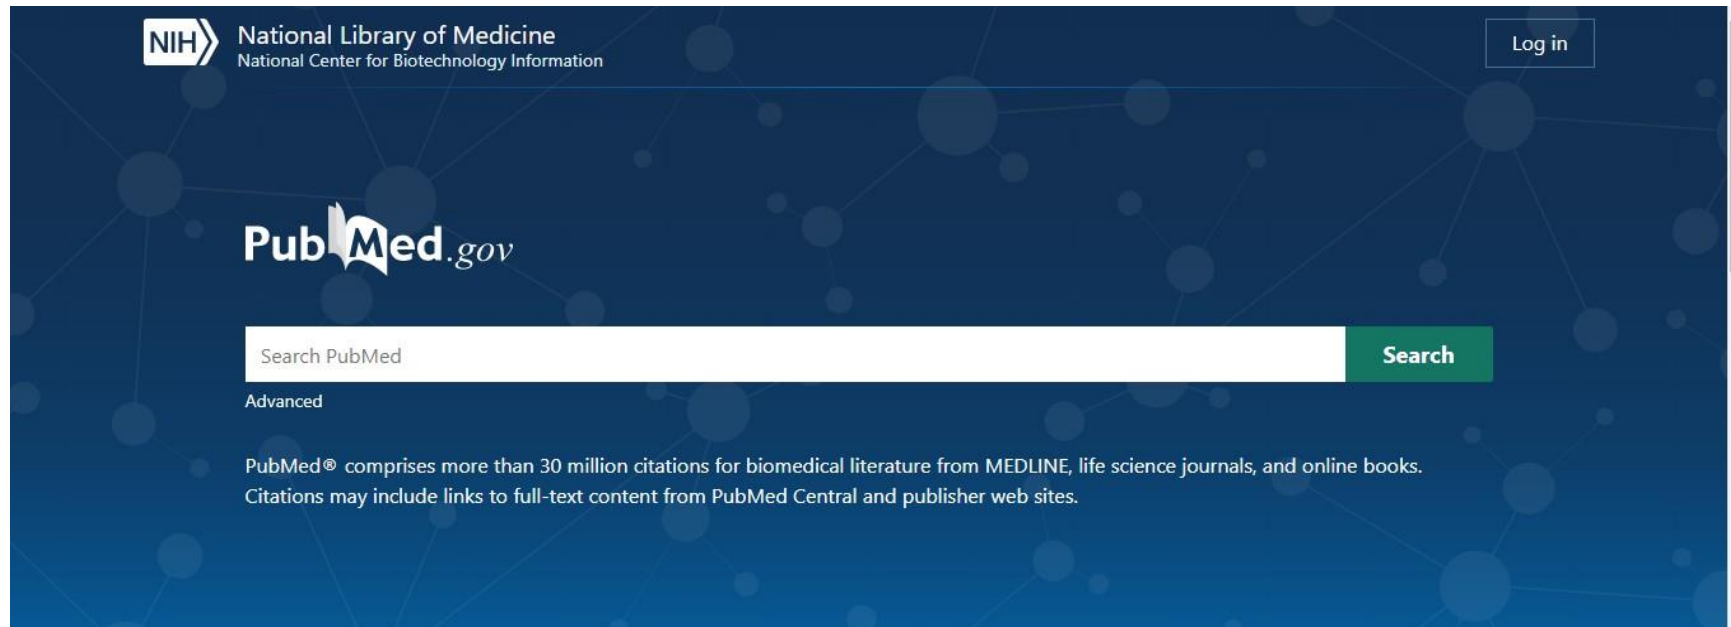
NIH National Library of Medicine
National Center for Biotechnology Information

Log in

PubMed.gov

Search PubMed

Search

Advanced

PubMed® comprises more than 30 million citations for biomedical literature from MEDLINE, life science journals, and online books. Citations may include links to full-text content from PubMed Central and publisher web sites.